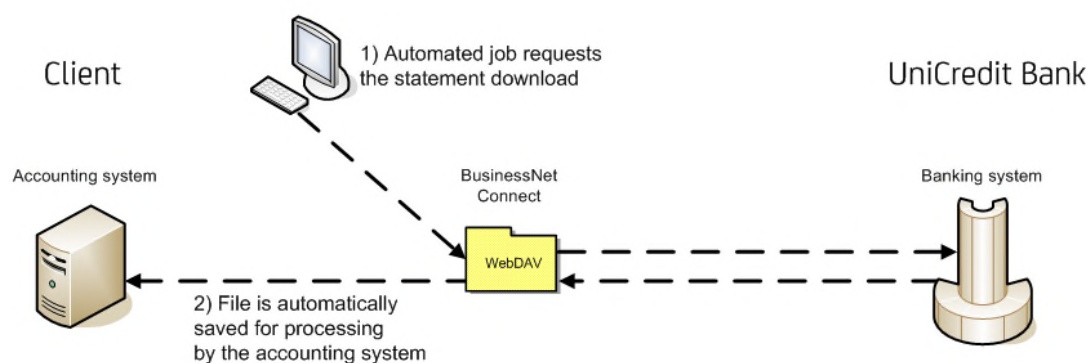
Client

1) Automated job requests the statement download

UniCredit Bank

Accounting system

BusinessNet Connect

Banking system

WebDAV

2) File is automatically saved for processing by the accounting system